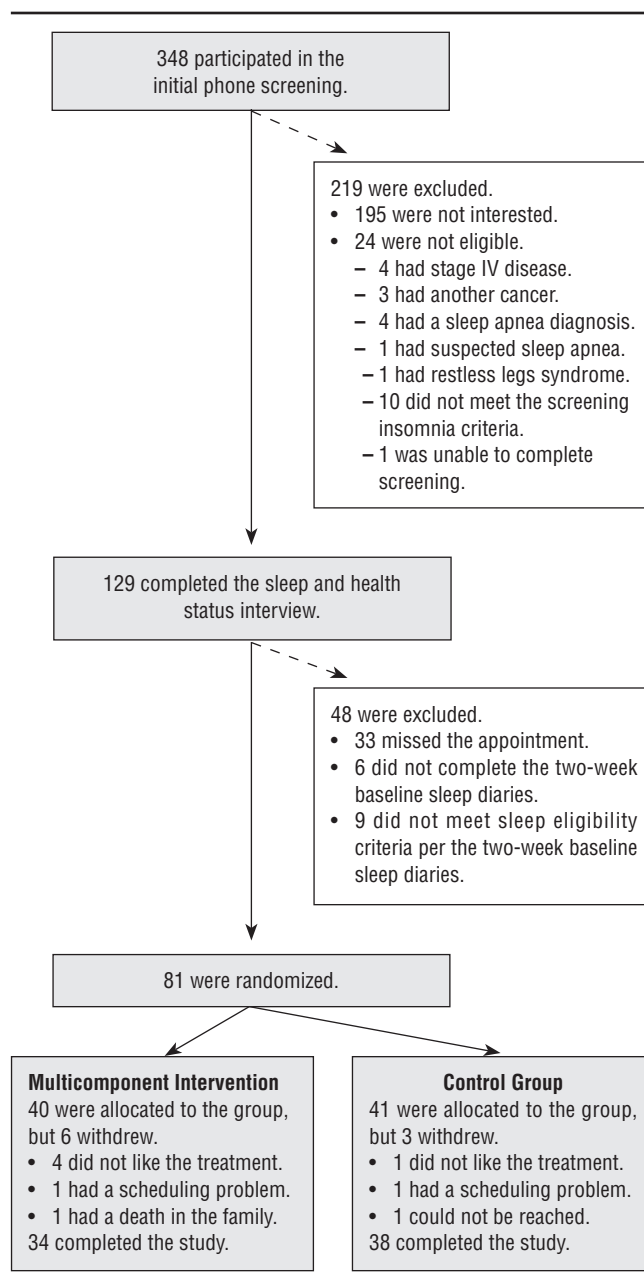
348 participated in the initial phone screening.

219 were excluded.
• 195 were not interested.
• 24 were not eligible.
– 4 had stage IV disease.
– 3 had another cancer.
– 4 had a sleep apnea diagnosis.
– 1 had suspected sleep apnea.
– 1 had restless legs syndrome.
– 10 did not meet the screening insomnia criteria.
– 1 was unable to complete screening.

129 completed the sleep and health status interview.

48 were excluded.
• 33 missed the appointment.
• 6 did not complete the two-week baseline sleep diaries.
• 9 did not meet sleep eligibility criteria per the two-week baseline sleep diaries.

81 were randomized.

Multicomponent Intervention
40 were allocated to the group, but 6 withdrew.
• 4 did not like the treatment.
• 1 had a scheduling problem.
• 1 had a death in the family.
34 completed the study.

Control Group
41 were allocated to the group, but 3 withdrew.
• 1 did not like the treatment.
• 1 had a scheduling problem.
• 1 could not be reached.
38 completed the study.